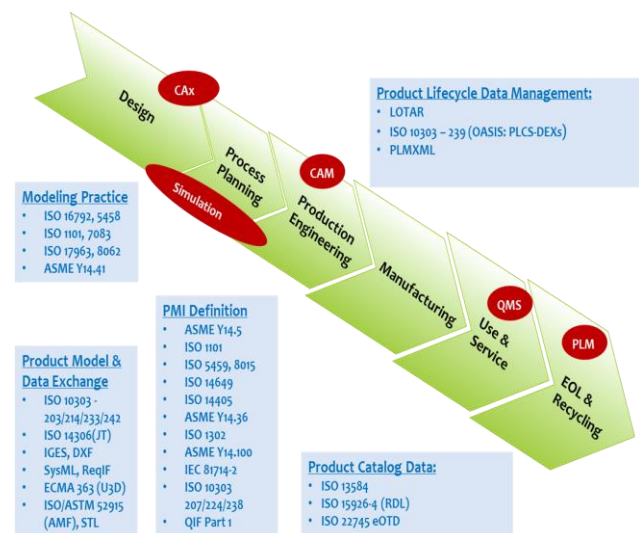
Design

CAx

Process Planning

Simulation

CAM

Production Engineering

Manufacturing

QMS

Use & Service

PLM

EOL & Recycling

Product Lifecycle Data Management:
- LOTAR
- ISO 10303 – 239 (OASIS: PLCS-DEXs)
- PLMXML

Modeling Practice
- ISO 16792, 5458
- ISO 1101, 7083
- ISO 17963, 8062
- ASME Y14.41

PMI Definition
- ASME Y14.5
- ISO 1101
- ISO 5459, 8015
- ISO 14649
- ISO 14405
- ASME Y14.36
- ISO 1302
- ASME Y14.100
- IEC 81714-2
- ISO 10303 207/224/238
- QIF Part 1

Product Model & Data Exchange
- ISO 10303 - 203/214/233/242
- ISO 14306(JT)
- IGES, DXF
- SysML, ReqIF
- ECMA 363 (U3D)
- ISO/ASTM 52915 (AMF), STL

Product Catalog Data:
- ISO 13584
- ISO 15926-4 (RDL)
- ISO 22745 eOTD